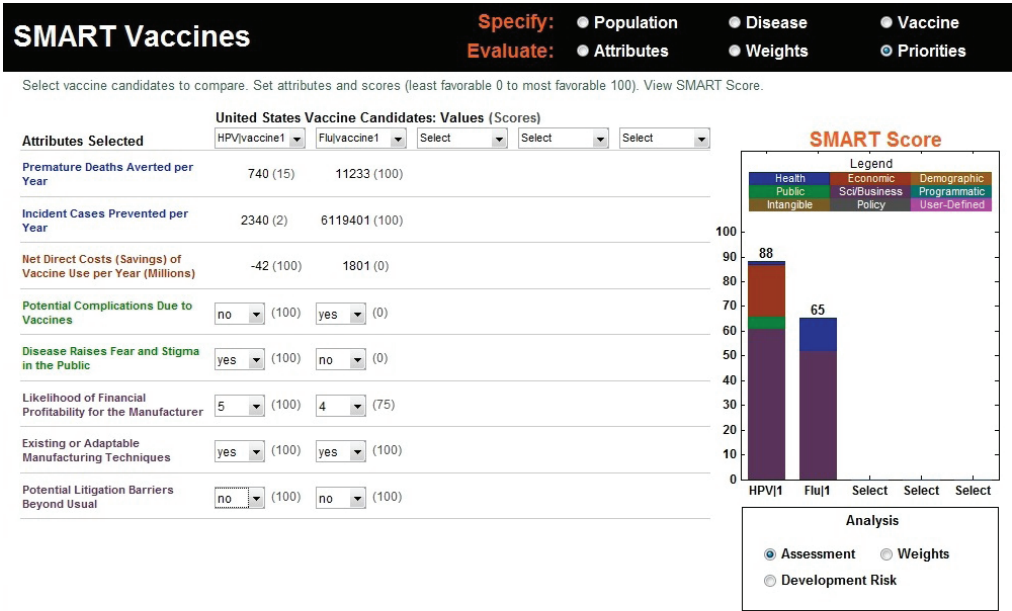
SMART Vaccines

Specify: Population Disease Vaccine
Evaluate: Attributes Weights Priorities

Select vaccine candidates to compare. Set attributes and scores (least favorable 0 to most favorable 100). View SMART Score.

United States Vaccine Candidates: Values (Scores)

| Attributes Selected | HPV\|vaccine1 | Flu\|vaccine1 | Select | Select | Select |
|---|---|---|---|---|---|
| Premature Deaths Averted per Year | 740 (15) | 11233 (100) | | | |
| Incident Cases Prevented per Year | 2340 (2) | 6119401 (100) | | | |
| Net Direct Costs (Savings) of Vaccine Use per Year (Millions) | -42 (100) | 1801 (0) | | | |
| Potential Complications Due to Vaccines | no (100) | yes (0) | | | |
| Disease Raises Fear and Stigma in the Public | yes (100) | no (0) | | | |
| Likelihood of Financial Profitability for the Manufacturer | 5 (100) | 4 (75) | | | |
| Existing or Adaptable Manufacturing Techniques | yes (100) | yes (100) | | | |
| Potential Litigation Barriers Beyond Usual | no (100) | no (100) | | | |

SMART Score

Legend
Health Economic Demographic
Public Sci/Business Programmatic
Intangible Policy User-Defined

100
90
80
70
60
50
40
30
20
10
0

88
65

HPV|1 Flu|1 Select Select Select

Analysis
Assessment Weights
Development Risk